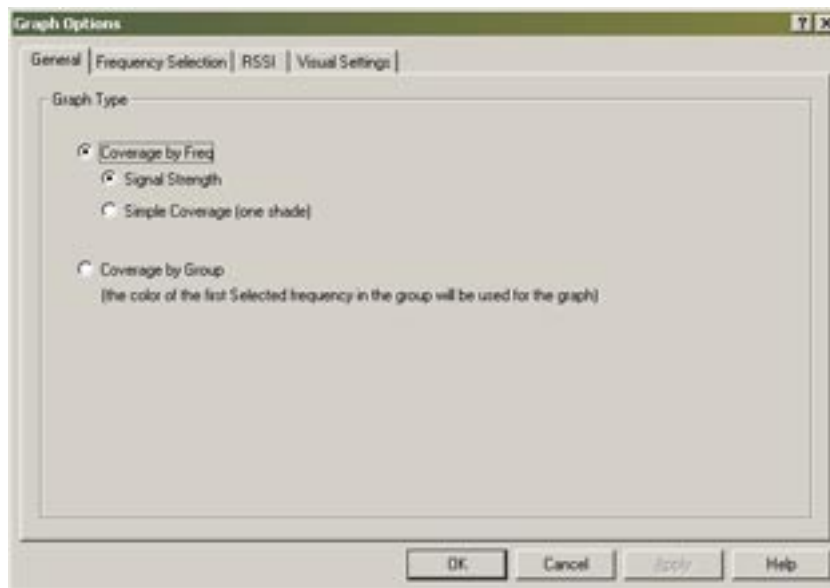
Graph Options

?

X

General | Frequency Selection | RSSI | Visual Settings

Graph Type

Coverage by Freq

Signal Strength

Simple Coverage (one shade)

Coverage by Group

(the color of the first Selected frequency in the group will be used for the graph)

OK

Cancel

Apply

Help